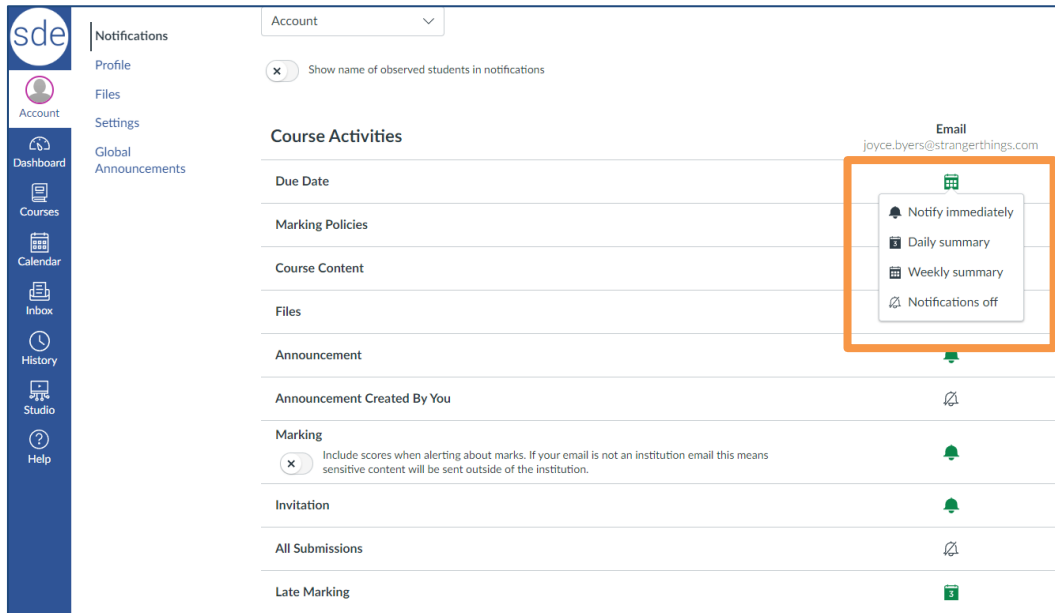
sde

Account

Dashboard

Courses

Calendar

Inbox

History

Studio

Help

Notifications

Profile

Files

Settings

Global Announcements

Account

Show name of observed students in notifications

Course Activities

Email
joyce.byers@strangerthings.com

Due Date

Marking Policies

Course Content

Files

Announcement

Announcement Created By You

Marking

Include scores when alerting about marks. If your email is not an institution email this means sensitive content will be sent outside of the institution.

Invitation

All Submissions

Late Marking

Notify immediately

Daily summary

Weekly summary

Notifications off